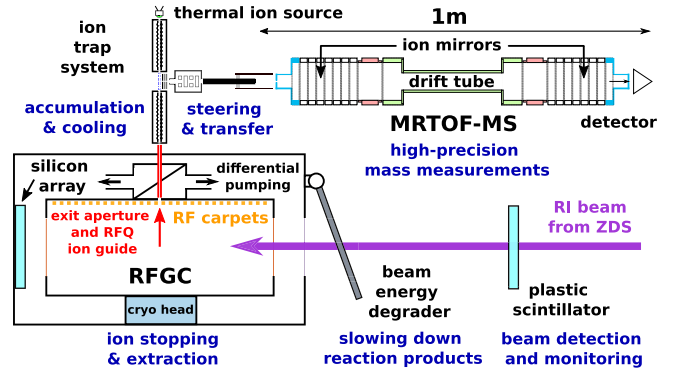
ion trap system

thermal ion source

1m

ion mirrors

drift tube

accumulation & cooling

steering & transfer

MRTOF-MS

detector

high-precision mass measurements

silicon array

differential pumping

exit aperture and RFQ ion guide

RF carpets

RI beam from ZDS

RFGC

beam energy degrader

plastic scintillator

cryo head

ion stopping & extraction

slowing down reaction products

beam detection and monitoring